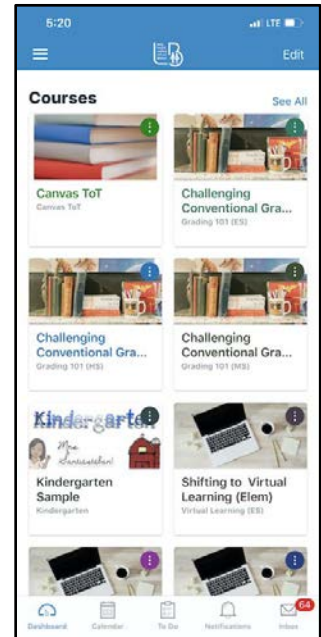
5:20
LTE

Edit

Courses
See All

Canvas ToT
Canvas ToT

Challenging Conventional Gra...
Grading 101 (ES)

Challenging Conventional Gra...
Grading 101 (HS)

Challenging Conventional Gra...
Grading 101 (MS)

Kindergarten
Mrs. Santisteban

Kindergarten Sample
Kindergarten

Shifting to Virtual Learning (Elem)
Virtual Learning (ES)

Dashboard
Calendar
To Do
Notifications
64
Inbox